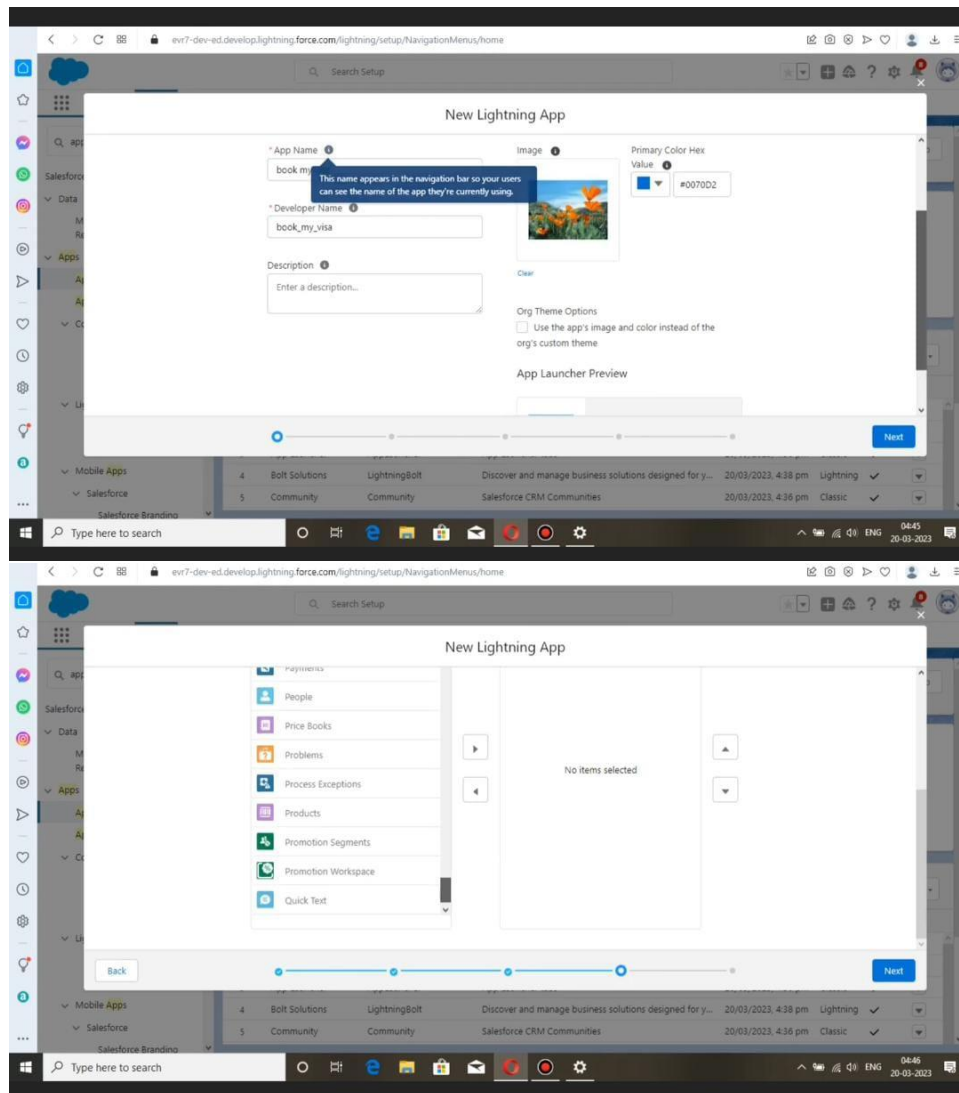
evr7-dev-ed.develop.lightning.force.com/lightning/setup/NavigationMenus/home

Search Setup

New Lightning App

* App Name
book m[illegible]
This name appears in the navigation bar so your users can see the name of the app they're currently using.

* Developer Name
book_my_visa

Description
Enter a description...

Image
Clear

Primary Color Hex Value
#0070D2

Org Theme Options
Use the app's image and color instead of the org's custom theme

App Launcher Preview

Next

Q app
Salesforce
Data
M
Re
Apps
Ap
Ap
Co
Ui
Mobile Apps
Salesforce
Salesforce Branding

| 4 | Bolt Solutions | LightningBolt | Discover and manage business solutions designed for y... | 20/03/2023, 4:38 pm | Lightning | ✓ |
| 5 | Community | Community | Salesforce CRM Communities | 20/03/2023, 4:36 pm | Classic | ✓ |

Type here to search
ENG 04:45 20-03-2023

evr7-dev-ed.develop.lightning.force.com/lightning/setup/NavigationMenus/home

Search Setup

New Lightning App

Payments
People
Price Books
Problems
Process Exceptions
Products
Promotion Segments
Promotion Workspace
Quick Text

No items selected

Back
Next

Q app
Salesforce
Data
M
Re
Apps
Ap
Ap
Co
Ui
Mobile Apps
Salesforce
Salesforce Branding

| 4 | Bolt Solutions | LightningBolt | Discover and manage business solutions designed for y... | 20/03/2023, 4:38 pm | Lightning | ✓ |
| 5 | Community | Community | Salesforce CRM Communities | 20/03/2023, 4:36 pm | Classic | ✓ |

Type here to search
ENG 04:46 20-03-2023